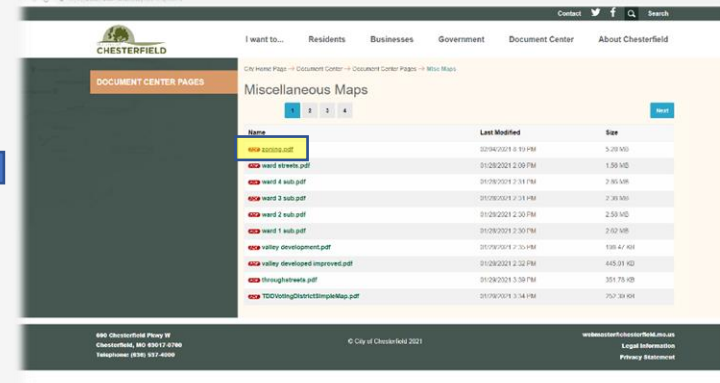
Contact Search

CHESTERFIELD

I want to... Residents Businesses Government Document Center About Chesterfield

DOCUMENT CENTER PAGES

City Home Page → Document Center → Document Center Pages → Misc Maps

Miscellaneous Maps

1 2 3 4 Next

| Name | Last Modified | Size |
|---|---|---|
| zoning.pdf | 02/04/2021 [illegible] PM | 5.20 MB |
| ward streets.pdf | 01/28/2021 2:09 PM | 1.56 MB |
| ward 4 sub.pdf | 01/28/2021 2:31 PM | 2.86 MB |
| ward 3 sub.pdf | 01/28/2021 2:31 PM | 2.36 MB |
| ward 2 sub.pdf | 01/28/2021 2:30 PM | 2.58 MB |
| ward 1 sub.pdf | 01/28/2021 2:30 PM | 2.52 MB |
| valley development.pdf | 01/28/2021 2:35 PM | 198.47 KB |
| valley developed improved.pdf | 01/28/2021 2:32 PM | 445.01 KB |
| throughstreets.pdf | 01/28/2021 2:39 PM | 351.78 KB |
| TDDVotingDistrictSimpleMap.pdf | 01/28/2021 3:34 PM | 752.39 KB |

690 Chesterfield Pkwy W
Chesterfield, MO 63017-0760
Telephone (636) 537-4000

© City of Chesterfield 2021

webmaster@chesterfield.mo.us
Legal Information
Privacy Statement